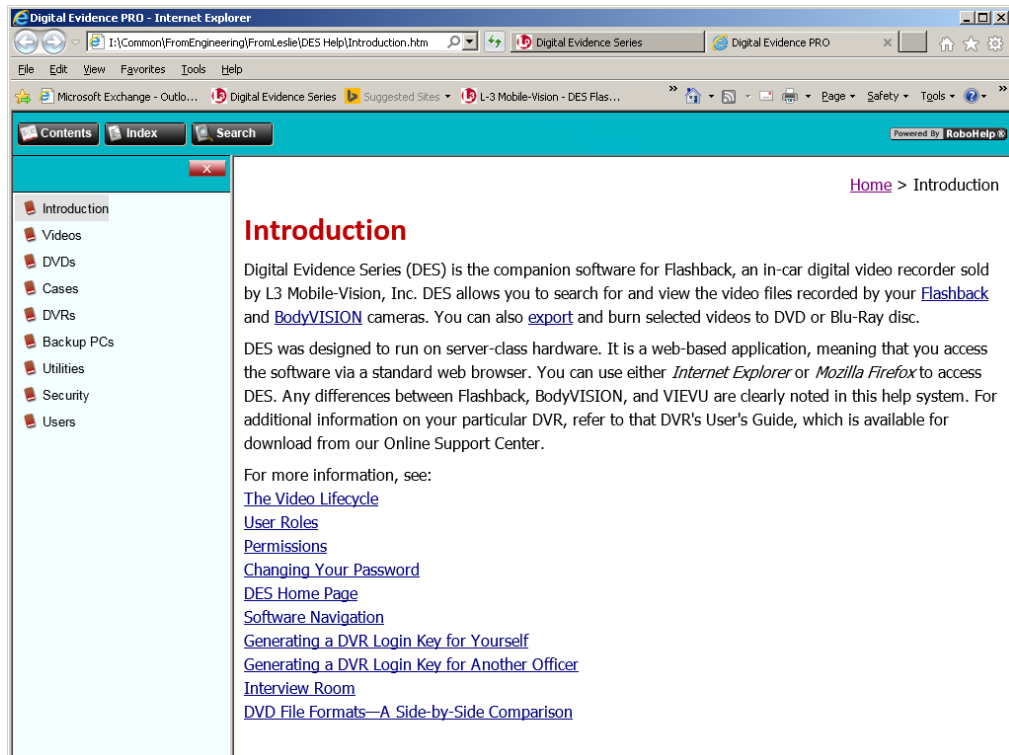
Digital Evidence PRO - Internet Explorer

I:\Common\FromEngineering\FromLeslie\DES Help\Introduction.htm

Digital Evidence Series

Digital Evidence PRO

File Edit View Favorites Tools Help

Microsoft Exchange - Outlo... Digital Evidence Series Suggested Sites L-3 Mobile-Vision - DES Flas...

Page Safety Tools

Contents Index Search

Powered By RoboHelp®

Introduction
Videos
DVDs
Cases
DVRs
Backup PCs
Utilities
Security
Users

Home > Introduction

Introduction

Digital Evidence Series (DES) is the companion software for Flashback, an in-car digital video recorder sold by L3 Mobile-Vision, Inc. DES allows you to search for and view the video files recorded by your Flashback and BodyVISION cameras. You can also export and burn selected videos to DVD or Blu-Ray disc.

DES was designed to run on server-class hardware. It is a web-based application, meaning that you access the software via a standard web browser. You can use either *Internet Explorer* or *Mozilla Firefox* to access DES. Any differences between Flashback, BodyVISION, and VIEVU are clearly noted in this help system. For additional information on your particular DVR, refer to that DVR's User's Guide, which is available for download from our Online Support Center.

For more information, see:
The Video Lifecycle
User Roles
Permissions
Changing Your Password
DES Home Page
Software Navigation
Generating a DVR Login Key for Yourself
Generating a DVR Login Key for Another Officer
Interview Room
DVD File Formats—A Side-by-Side Comparison